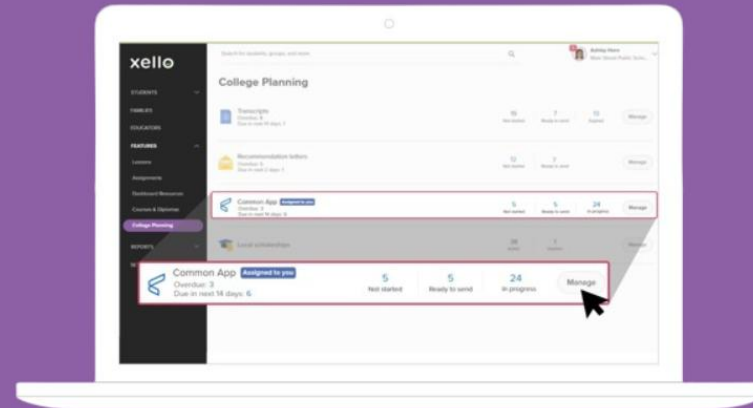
xello

Search for students, groups and more

Ashley Hern

STUDENTS

FAMILIES

EDUCATORS

FEATURES

Lessons

Assignments

Dashboard Resources

Courses & Diplomas

College Planning

REPORTS

College Planning

Transcript
Overdue: 6
Due in next 14 days: 7

16
Not started

7
Ready to send

13
Expired

Manage

Recommendation letters
Overdue: 6
Due in next 2 days: 7

12
Not started

7
Ready to send

Manage

Common App Assigned to you
Overdue: 3
Due in next 14 days: 6

5
Not started

5
Ready to send

24
In progress

Manage

Local scholarships

28

7

Manage

Common App Assigned to you
Overdue: 3
Due in next 14 days: 6

5
Not started

5
Ready to send

24
In progress

Manage